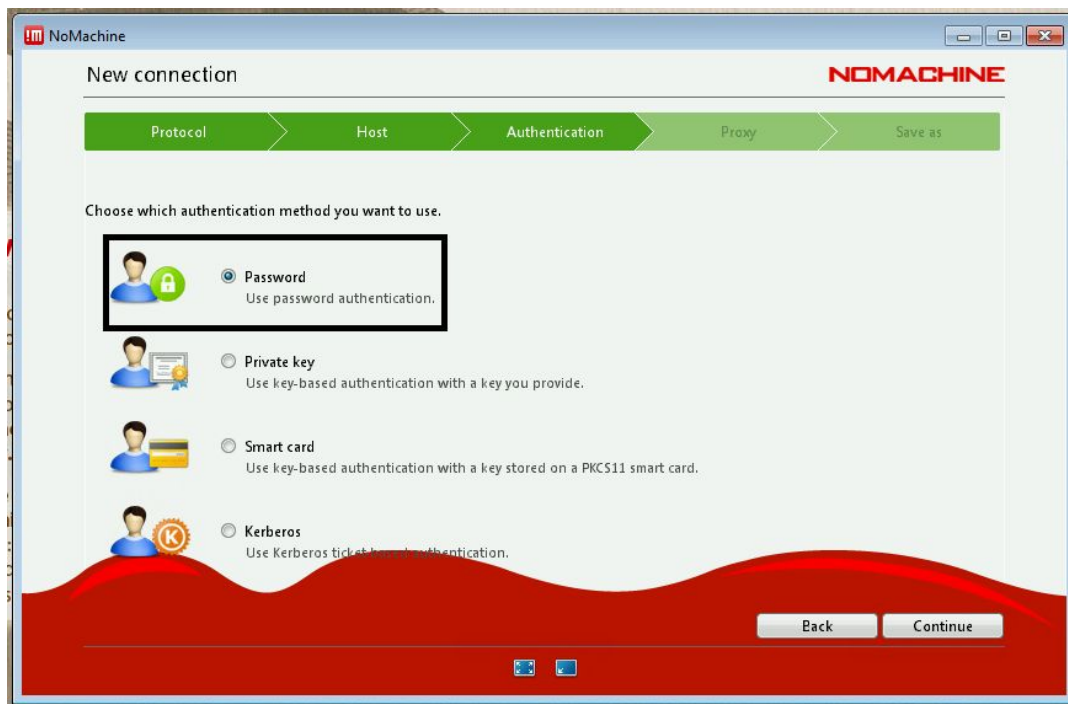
NoMachine

New connection

NOMACHINE

Protocol

Host

Authentication

Proxy

Save as

Choose which authentication method you want to use.

Password
Use password authentication.

Private key
Use key-based authentication with a key you provide.

Smart card
Use key-based authentication with a key stored on a PKCS11 smart card.

Kerberos
Use Kerberos ticket-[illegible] authentication.

Back

Continue